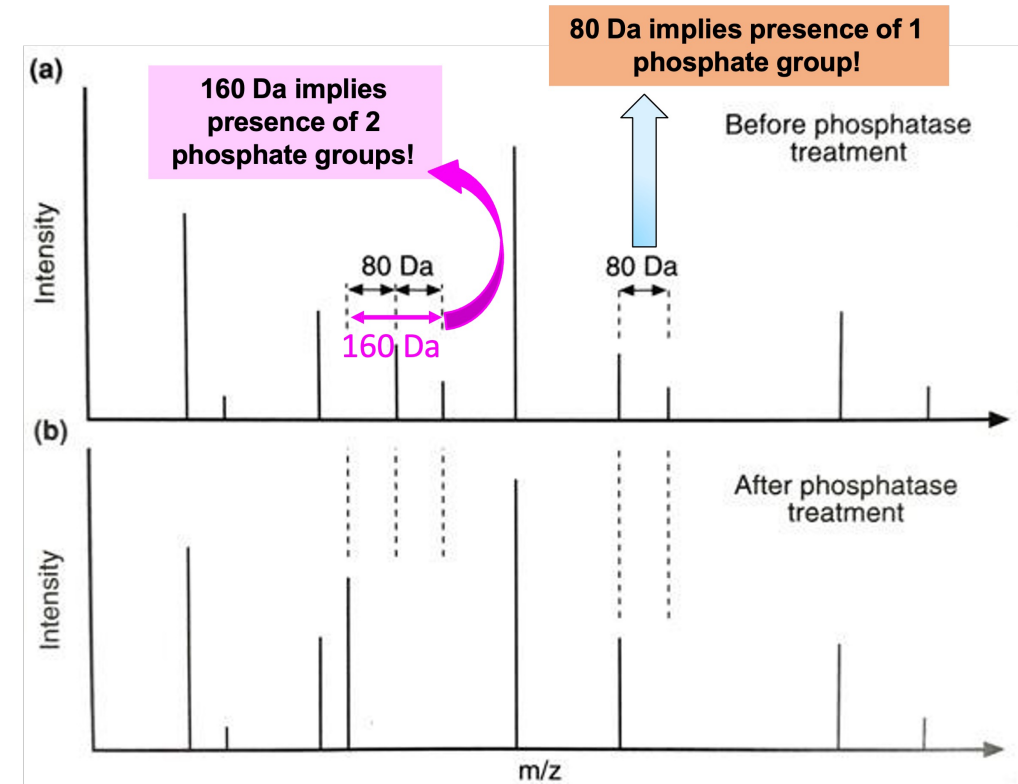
80 Da implies presence of 1 phosphate group!

(a)

160 Da implies presence of 2 phosphate groups!

Before phosphatase treatment

Intensity

80 Da

80 Da

160 Da

(b)

After phosphatase treatment

Intensity

m/z